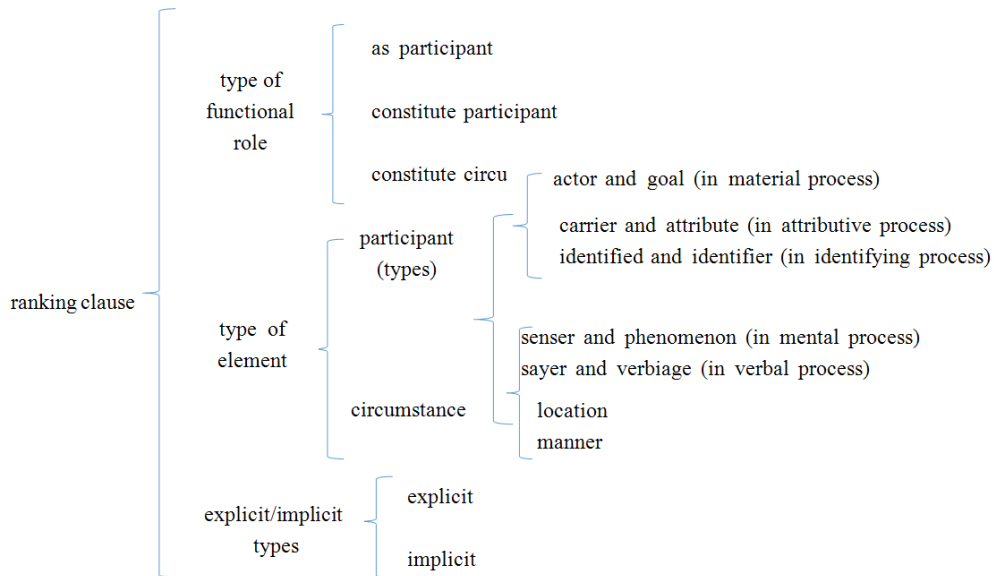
ranking clause

type of functional role

as participant

constitute participant

constitute circu

actor and goal (in material process)

carrier and attribute (in attributive process)
identified and identifier (in identifying process)

type of element

participant (types)

senser and phenomenon (in mental process)
sayer and verbiage (in verbal process)

circumstance

location
manner

explicit/implicit types

explicit

implicit